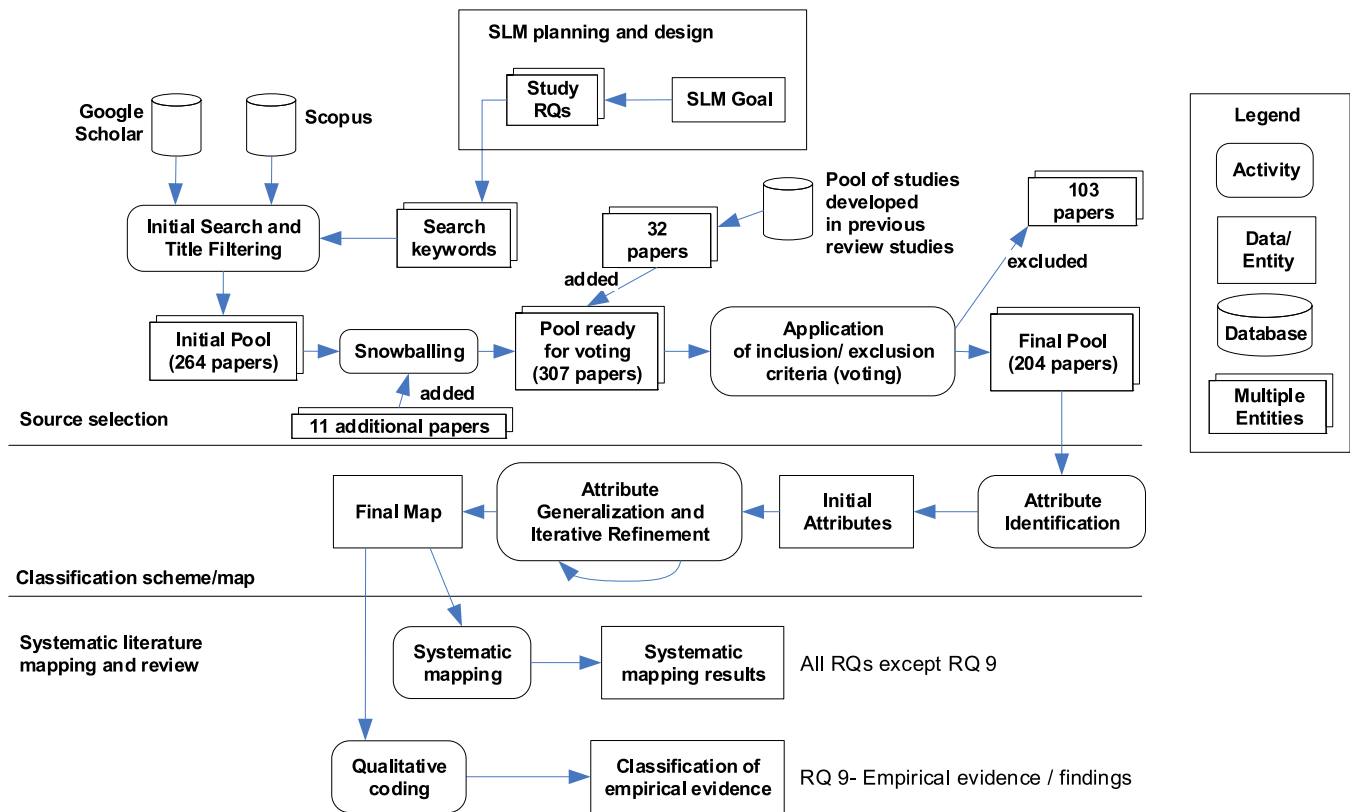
SLM planning and design

Study RQs

SLM Goal

Google Scholar

Scopus

Initial Search and Title Filtering

Search keywords

Pool of studies developed in previous review studies

32 papers

added

103 papers

excluded

Initial Pool (264 papers)

Snowballing

Pool ready for voting (307 papers)

Application of inclusion/ exclusion criteria (voting)

Final Pool (204 papers)

added

11 additional papers

Source selection

Legend

Activity

Data/ Entity

Database

Multiple Entities

Final Map

Attribute Generalization and Iterative Refinement

Initial Attributes

Attribute Identification

Classification scheme/map

Systematic literature mapping and review

Systematic mapping

Systematic mapping results

All RQs except RQ 9

Qualitative coding

Classification of empirical evidence

RQ 9- Empirical evidence / findings